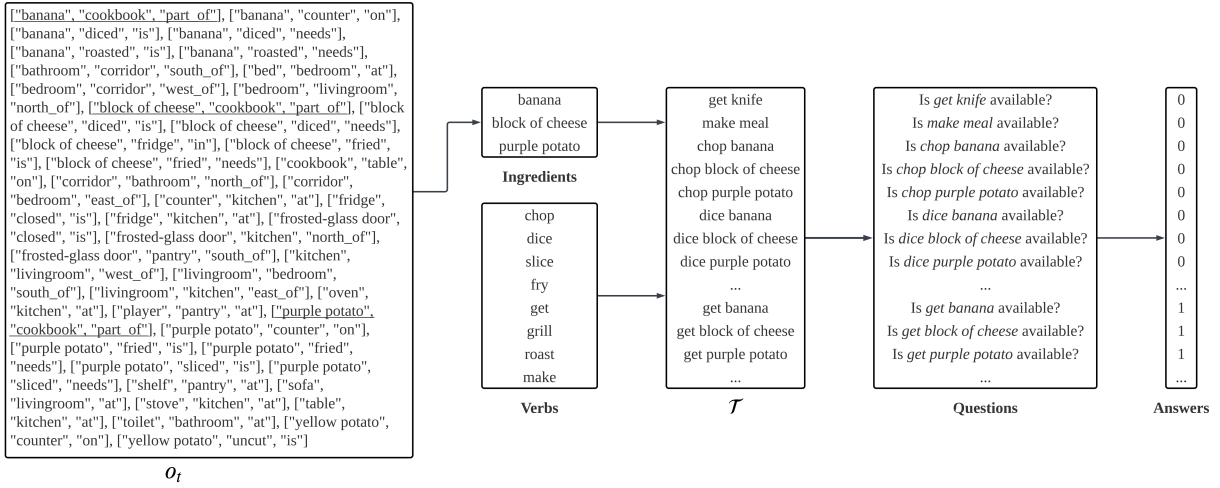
["banana", "cookbook", "part_of"], ["banana", "counter", "on"], ["banana", "diced", "is"], ["banana", "diced", "needs"], ["banana", "roasted", "is"], ["banana", "roasted", "needs"], ["bathroom", "corridor", "south_of"], ["bed", "bedroom", "at"], ["bedroom", "corridor", "west_of"], ["bedroom", "livingroom", "north_of"], ["block of cheese", "cookbook", "part_of"], ["block of cheese", "diced", "is"], ["block of cheese", "diced", "needs"], ["block of cheese", "fridge", "in"], ["block of cheese", "fried", "is"], ["block of cheese", "fried", "needs"], ["cookbook", "table", "on"], ["corridor", "bathroom", "north_of"], ["corridor", "bedroom", "east_of"], ["counter", "kitchen", "at"], ["fridge", "closed", "is"], ["fridge", "kitchen", "at"], ["frosted-glass door", "closed", "is"], ["frosted-glass door", "kitchen", "north_of"], ["frosted-glass door", "pantry", "south_of"], ["kitchen", "livingroom", "west_of"], ["livingroom", "bedroom", "south_of"], ["livingroom", "kitchen", "east_of"], ["oven", "kitchen", "at"], ["player", "pantry", "at"], ["purple potato", "cookbook", "part_of"], ["purple potato", "counter", "on"], ["purple potato", "fried", "is"], ["purple potato", "fried", "needs"], ["purple potato", "sliced", "is"], ["purple potato", "sliced", "needs"], ["shelf", "pantry", "at"], ["sofa", "livingroom", "at"], ["stove", "kitchen", "at"], ["table", "kitchen", "at"], ["toilet", "bathroom", "at"], ["yellow potato", "counter", "on"], ["yellow potato", "uncut", "is"]

$o_t$

banana
block of cheese
purple potato

Ingredients

chop
dice
slice
fry
get
grill
roast
make

Verbs

get knife
make meal
chop banana
chop block of cheese
chop purple potato
dice banana
dice block of cheese
dice purple potato
...
get banana
get block of cheese
get purple potato
...

$\mathcal{T}$

Is get knife available?
Is make meal available?
Is chop banana available?
Is chop block of cheese available?
Is chop purple potato available?
Is dice banana available?
Is dice block of cheese available?
Is dice purple potato available?
...
Is get banana available?
Is get block of cheese available?
Is get purple potato available?
...

Questions

0
0
0
0
0
0
0
0
...
1
1
1
...

Answers